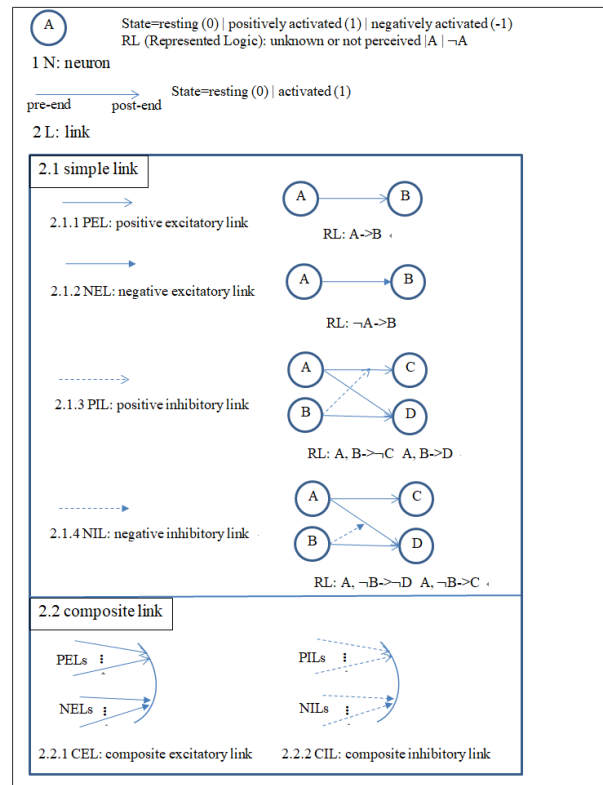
A

State=resting (0) | positively activated (1) | negatively activated (-1)

RL (Represented Logic): unknown or not perceived |A | ¬A

1 N: neuron

pre-end post-end

State=resting (0) | activated (1)

2 L: link

2.1 simple link

2.1.1 PEL: positive excitatory link

A B

RL: A->B

2.1.2 NEL: negative excitatory link

A B

RL: ¬A->B

2.1.3 PIL: positive inhibitory link

A C B D

RL: A, B->¬C A, B->D

2.1.4 NIL: negative inhibitory link

A C B D

RL: A, ¬B->¬D A, ¬B->C

2.2 composite link

PELs ⋮

NELs ⋮

PILs ⋮

NILs ⋮

2.2.1 CEL: composite excitatory link

2.2.2 CIL: composite inhibitory link